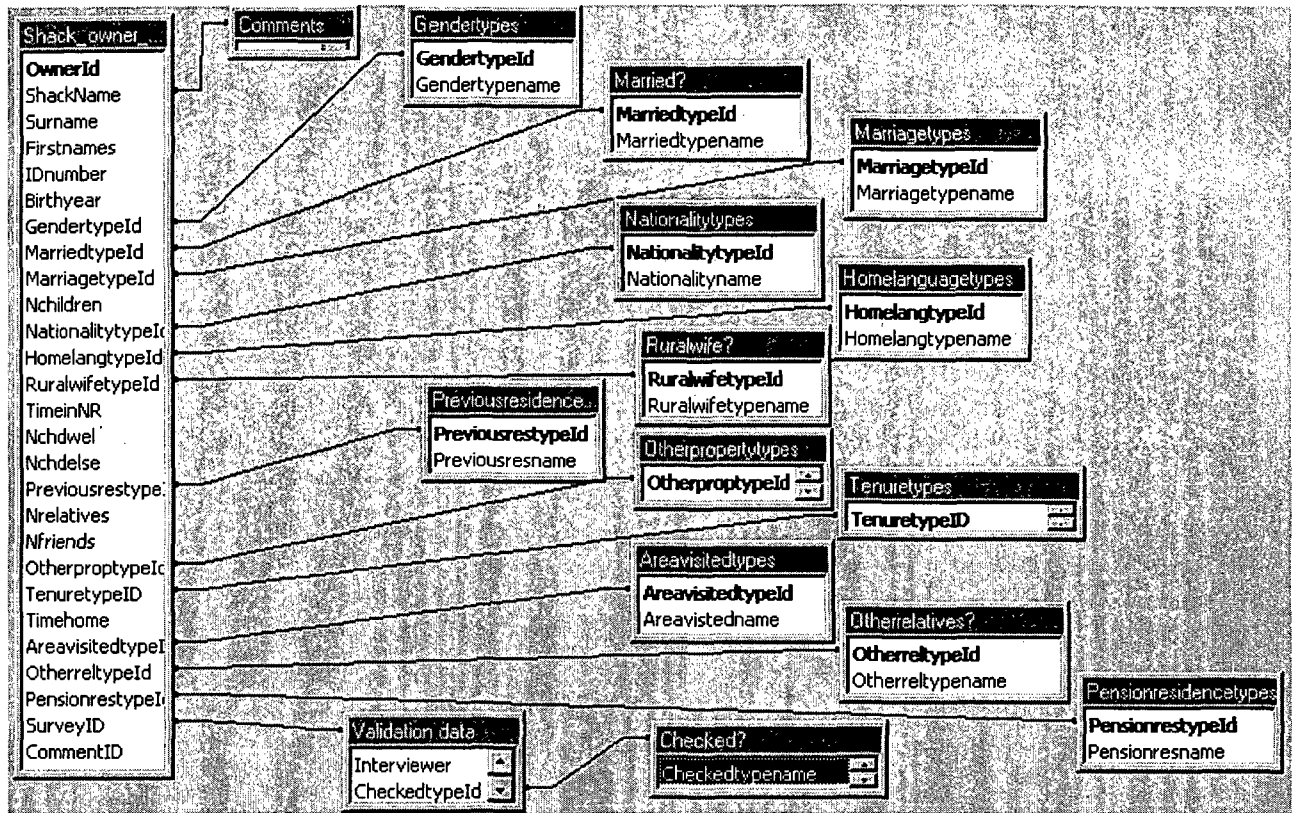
Shack_owner_

OwnerId
ShackName
Surname
Firstnames
IDnumber
Birthyear
GendertypeId
MarriedtypeId
MarriagetypeId
Nchildren
NationalitytypeIc
HomelangtypeId
RuralwifetypeId
TimeinNR
Nchdwel
Nchdelse
Previousrestype]
Nrelatives
Nfriends
OtherproptypeIc
TenuretypeID
Timehome
AreavisitedtypeI
OtherreltypeId
PensionrestypeI
SurveyID
CommentID

Comments

Gendertypes

GendertypeId
Gendertypename

Married?

MarriedtypeId
Marriedtypename

Marriagetypes

MarriagetypeId
Marriagetypename

Nationalitytypes

NationalitytypeId
Nationalityname

Homelanguagetypes

HomelangtypeId
Homelangtypename

Ruralwife?

RuralwifetypeId
Ruralwifetypename

Previousresidence...

PreviousrestypeId
Previousresname

Otherpropertytypes

OtherproptypeId

Tenuretypes

TenuretypeID

Areavisitedtypes

AreavisitedtypeId
Areavistedname

Otherrelatives?

OtherreltypeId
Otherreltypename

Pensionresidencetypes

PensionrestypeId
Pensionresname

Validation data

Interviewer
CheckedtypeId

Checked?

Checkedtypename